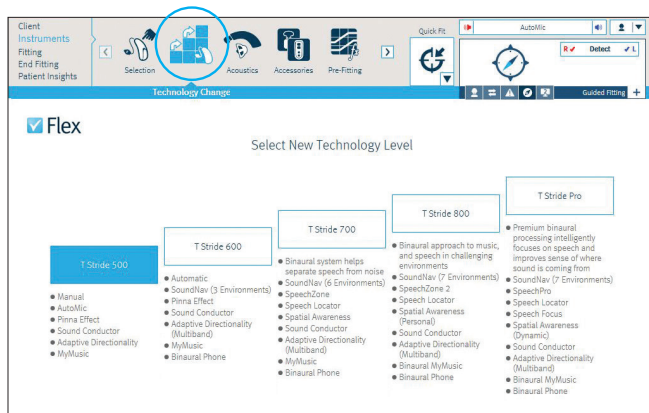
Client
Instruments
Fitting
End Fitting
Patient Insights

Selection
Acoustics
Accessories
Pre-Fitting
Quick Fit

AutoMic
R ✓ Detect ✓ L

Technology Change
Guided Fitting +

Flex

Select New Technology Level

T Stride 500
• Manual
• AutoMic
• Pinna Effect
• Sound Conductor
• Adaptive Directionality
• MyMusic

T Stride 600
• Automatic
• SoundNav (3 Environments)
• Pinna Effect
• Sound Conductor
• Adaptive Directionality (Multiband)
• MyMusic
• Binaural Phone

T Stride 700
• Binaural system helps separate speech from noise
• SoundNav (6 Environments)
• SpeechZone
• Speech Locator
• Spatial Awareness
• Sound Conductor
• Adaptive Directionality (Multiband)
• MyMusic
• Binaural Phone

T Stride 800
• Binaural approach to music, and speech in challenging environments
• SoundNav (7 Environments)
• SpeechZone 2
• Speech Locator
• Spatial Awareness (Personal)
• Sound Conductor
• Adaptive Directionality (Multiband)
• Binaural MyMusic
• Binaural Phone

T Stride Pro
• Premium binaural processing intelligently focuses on speech and improves sense of where sound is coming from
• SoundNav (7 Environments)
• SpeechPro
• Speech Locator
• Speech Focus
• Spatial Awareness (Dynamic)
• Sound Conductor
• Adaptive Directionality (Multiband)
• Binaural MyMusic
• Binaural Phone